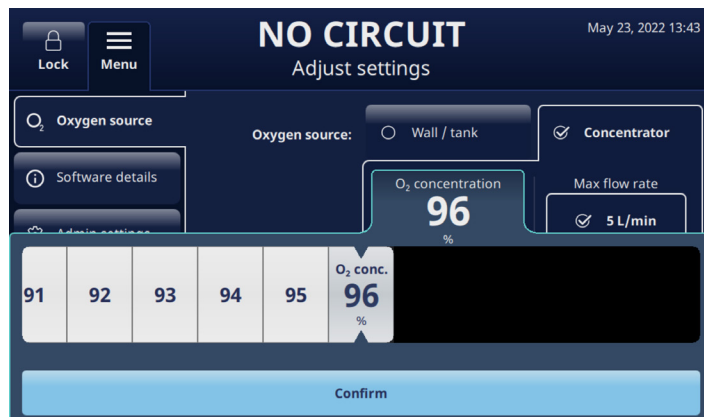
Lock Menu

NO CIRCUIT
Adjust settings

May 23, 2022 13:43

$O_2$ Oxygen source

Software details

Admin settings

Oxygen source:

Wall / tank

Concentrator

$O_2$ concentration
96
%

Max flow rate

5 L/min

91 92 93 94 95

$O_2$ conc.
96
%

Confirm